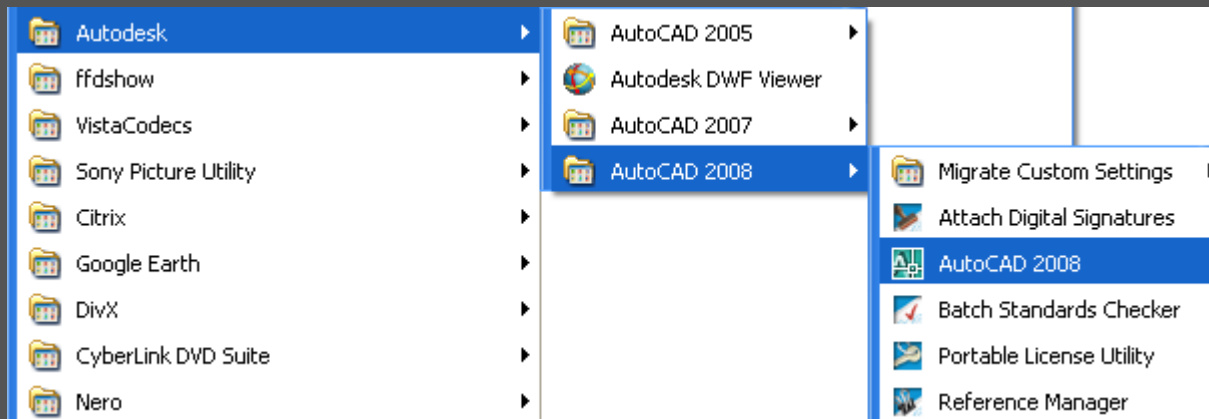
Autodesk
ffdshow
VistaCodecs
Sony Picture Utility
Citrix
Google Earth
DivX
CyberLink DVD Suite
Nero

AutoCAD 2005
Autodesk DWF Viewer
AutoCAD 2007
AutoCAD 2008

Migrate Custom Settings
Attach Digital Signatures
AutoCAD 2008
Batch Standards Checker
Portable License Utility
Reference Manager